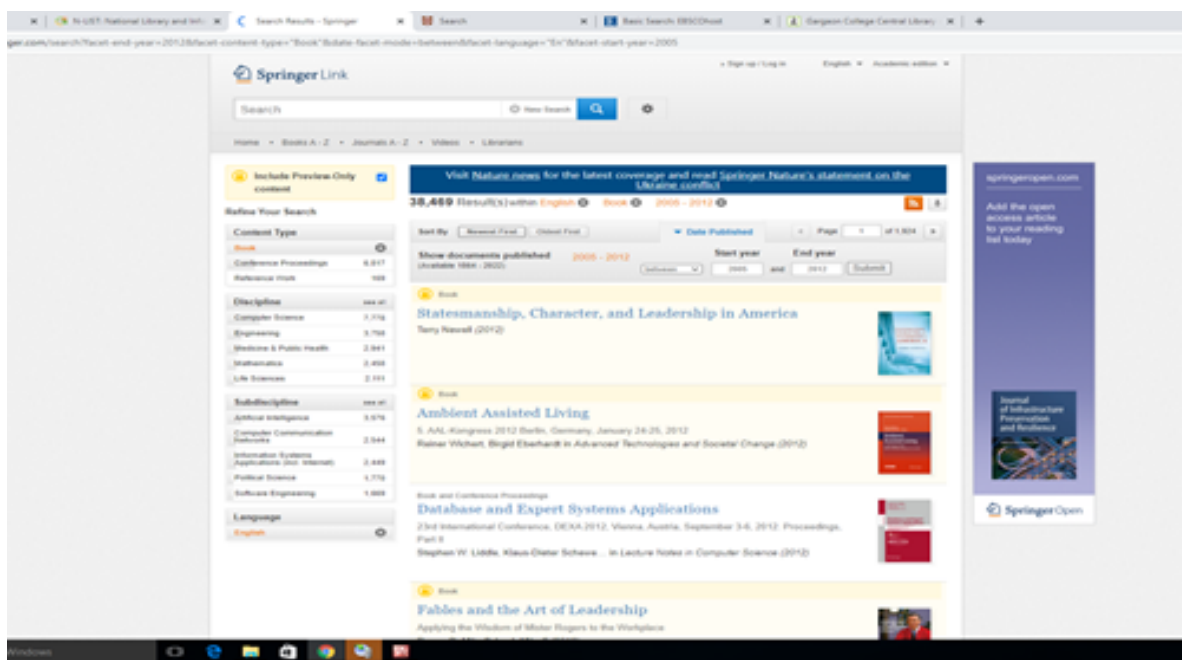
N-UST: National Library and Inf... | Search Results - Springer | Search | Basic Search: EBSCOhost | Gargaon College Central Library

ger.com/search?facet-end-year=2012&facet-content-type="Book"&date-facet-mode=between&facet-language="En"&facet-start-year=2005

Springer Link

Sign up / Log in English Academic edition

Search

New Search

Home • Books A - Z • Journals A - Z • Videos • Librarians

Include Preview-Only content

Refine Your Search

Content Type

Book

Conference Proceedings 6,617

Reference Work 169

Discipline see all

Computer Science 7,119

Engineering 3,768

Medicine & Public Health 2,841

Mathematics 2,458

Life Sciences 2,111

Subdiscipline see all

Artificial Intelligence 3,579

Computer Communication Networks 2,944

Information Systems Applications (incl. Internet) 2,449

Political Science 1,778

Software Engineering 1,669

Language

English

Visit Nature news for the latest coverage and read Springer Nature's statement on the Ukraine conflict

38,469 Result(s) within English Book 2005 - 2012

Sort By Newest First Oldest First Date Published Page 1 of 1,924

Show documents published (Available 1864 - 2022) 2005 - 2012

Start year End year

between 2005 and 2012 Submit

Book

Statesmanship, Character, and Leadership in America

Terry Newell (2012)

Book

Ambient Assisted Living

5. AAL-Kongress 2012 Berlin, Germany, January 24-25, 2012

Reiner Wichert, Birgid Eberhardt in Advanced Technologies and Societal Change (2012)

Book and Conference Proceedings

Database and Expert Systems Applications

23rd International Conference, DEXA 2012, Vienna, Austria, September 3-6, 2012. Proceedings, Part II

Stephen W. Liddle, Klaus-Dieter Schewe ... in Lecture Notes in Computer Science (2012)

Book

Fables and the Art of Leadership

Applying the Wisdom of Mister Rogers to the Workplace

springeropen.com

Add the open access article to your reading list today

Journal of Infrastructure Preservation and Resilience

SpringerOpen

Windows